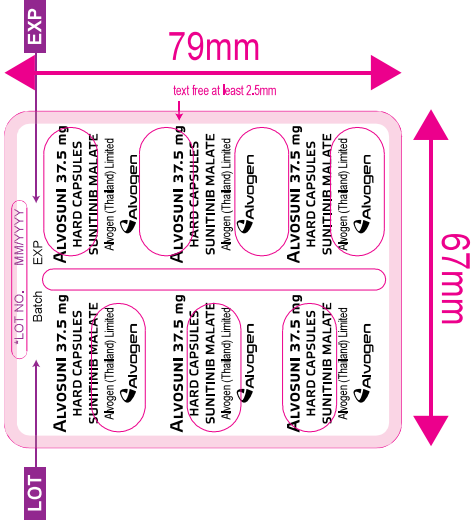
EXP

79mm

text free at least 2.5mm

67mm

MM/YYYY

*LOT NO.

EXP

Batch

LOT

ALVOSUNI 37.5 mg
HARD CAPSULES
SUNITINIB MALATE
Alvogen (Thailand) Limited
Alvogen

ALVOSUNI 37.5 mg
HARD CAPSULES
SUNITINIB MALATE
Alvogen (Thailand) Limited
Alvogen

ALVOSUNI 37.5 mg
HARD CAPSULES
SUNITINIB MALATE
Alvogen (Thailand) Limited
Alvogen

ALVOSUNI 37.5 mg
HARD CAPSULES
SUNITINIB MALATE
Alvogen (Thailand) Limited
Alvogen

ALVOSUNI 37.5 mg
HARD CAPSULES
SUNITINIB MALATE
Alvogen (Thailand) Limited
Alvogen

ALVOSUNI 37.5 mg
HARD CAPSULES
SUNITINIB MALATE
Alvogen (Thailand) Limited
Alvogen